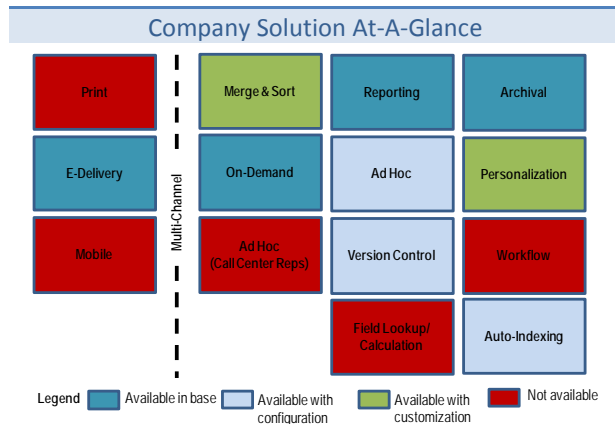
Company Solution At-A-Glance

Print

E-Delivery

Mobile

Multi-Channel

Merge & Sort

On-Demand

Ad Hoc (Call Center Reps)

Reporting

Ad Hoc

Version Control

Field Lookup/ Calculation

Archival

Personalization

Workflow

Auto-Indexing

Legend
Available in base
Available with configuration
Available with customization
Not available